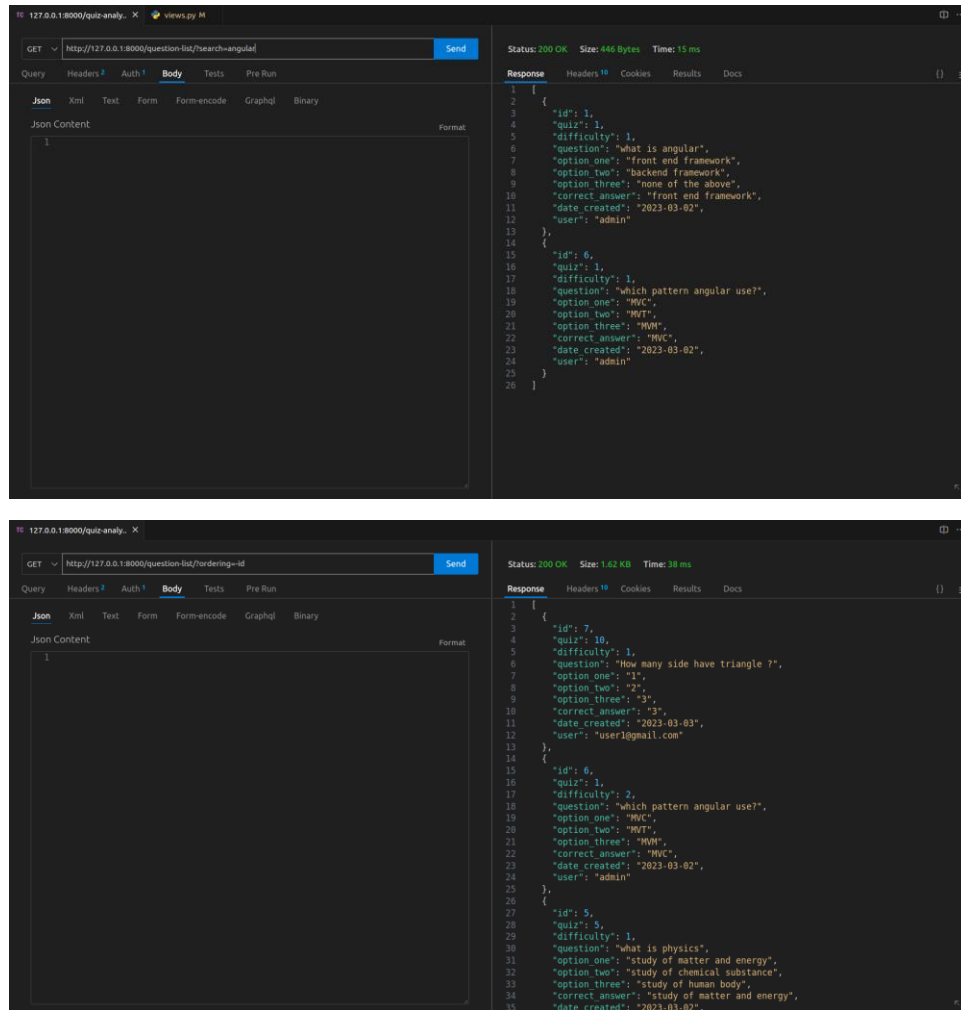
TC 127.0.0.1:8000/quiz-analy.. × views.py M

GET http://127.0.0.1:8000/question-list/?search=angular Send

Query Headers 2 Auth 1 Body Tests Pre Run

Json Xml Text Form Form-encode Graphql Binary

Json Content Format

1

Status: 200 OK Size: 446 Bytes Time: 15 ms

Response Headers 10 Cookies Results Docs

1 [
2 {
3 "id": 1,
4 "quiz": 1,
5 "difficulty": 1,
6 "question": "what is angular",
7 "option_one": "front end framework",
8 "option_two": "backend framework",
9 "option_three": "none of the above",
10 "correct_answer": "front end framework",
11 "date_created": "2023-03-02",
12 "user": "admin"
13 },
14 {
15 "id": 6,
16 "quiz": 1,
17 "difficulty": 1,
18 "question": "which pattern angular use?",
19 "option_one": "MVC",
20 "option_two": "MVT",
21 "option_three": "MVM",
22 "correct_answer": "MVC",
23 "date_created": "2023-03-02",
24 "user": "admin"
25 }
26 ]

TC 127.0.0.1:8000/quiz-analy.. ×

GET http://127.0.0.1:8000/question-list/?ordering=id Send

Query Headers 2 Auth 1 Body Tests Pre Run

Json Xml Text Form Form-encode Graphql Binary

Json Content Format

1

Status: 200 OK Size: 1.62 KB Time: 38 ms

Response Headers 10 Cookies Results Docs

1 [
2 {
3 "id": 7,
4 "quiz": 10,
5 "difficulty": 1,
6 "question": "How many side have triangle ?",
7 "option_one": "1",
8 "option_two": "2",
9 "option_three": "3",
10 "correct_answer": "3",
11 "date_created": "2023-03-03",
12 "user": "user1@gmail.com"
13 },
14 {
15 "id": 6,
16 "quiz": 1,
17 "difficulty": 2,
18 "question": "which pattern angular use?",
19 "option_one": "MVC",
20 "option_two": "MVT",
21 "option_three": "MVM",
22 "correct_answer": "MVC",
23 "date_created": "2023-03-02",
24 "user": "admin"
25 },
26 {
27 "id": 5,
28 "quiz": 5,
29 "difficulty": 1,
30 "question": "what is physics",
31 "option_one": "study of matter and energy",
32 "option_two": "study of chemical substance",
33 "option_three": "study of human body",
34 "correct_answer": "study of matter and energy",
35 "date_created": "2023-03-02",